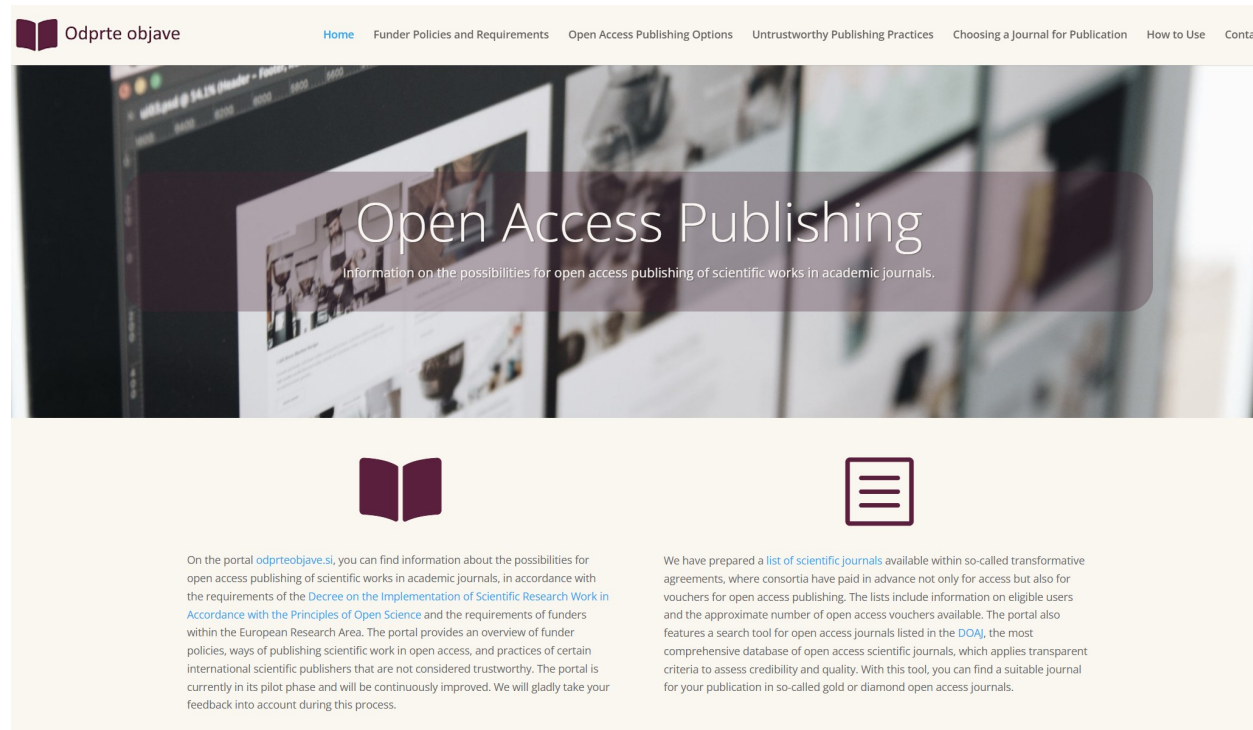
Odprte objave

Home Funder Policies and Requirements Open Access Publishing Options Untrustworthy Publishing Practices Choosing a Journal for Publication How to Use Conta

Open Access Publishing

Information on the possibilities for open access publishing of scientific works in academic journals.

On the portal odprteobjave.si, you can find information about the possibilities for open access publishing of scientific works in academic journals, in accordance with the requirements of the Decree on the Implementation of Scientific Research Work in Accordance with the Principles of Open Science and the requirements of funders within the European Research Area. The portal provides an overview of funder policies, ways of publishing scientific work in open access, and practices of certain international scientific publishers that are not considered trustworthy. The portal is currently in its pilot phase and will be continuously improved. We will gladly take your feedback into account during this process.

We have prepared a list of scientific journals available within so-called transformative agreements, where consortia have paid in advance not only for access but also for vouchers for open access publishing. The lists include information on eligible users and the approximate number of open access vouchers available. The portal also features a search tool for open access journals listed in the DOAJ, the most comprehensive database of open access scientific journals, which applies transparent criteria to assess credibility and quality. With this tool, you can find a suitable journal for your publication in so-called gold or diamond open access journals.